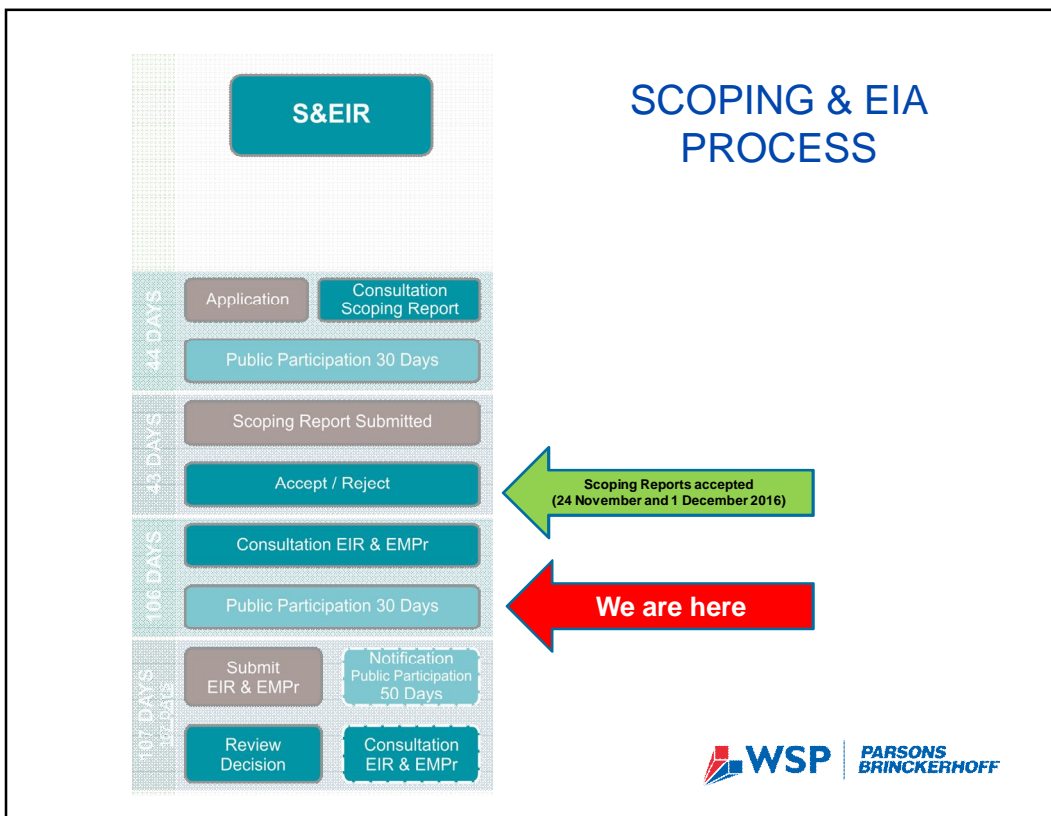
SCOPING & EIA PROCESS

S&EIR

44 DAYS

Application

Consultation Scoping Report

Public Participation 30 Days

43 DAYS

Scoping Report Submitted

Accept / Reject

Scoping Reports accepted (24 November and 1 December 2016)

106 DAYS

Consultation EIR & EMPr

Public Participation 30 Days

We are here

107 DAYS

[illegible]

Submit EIR & EMPr

Notification Public Participation 50 Days

Review Decision

Consultation EIR & EMPr

WSP | PARSONS BRINCKERHOFF